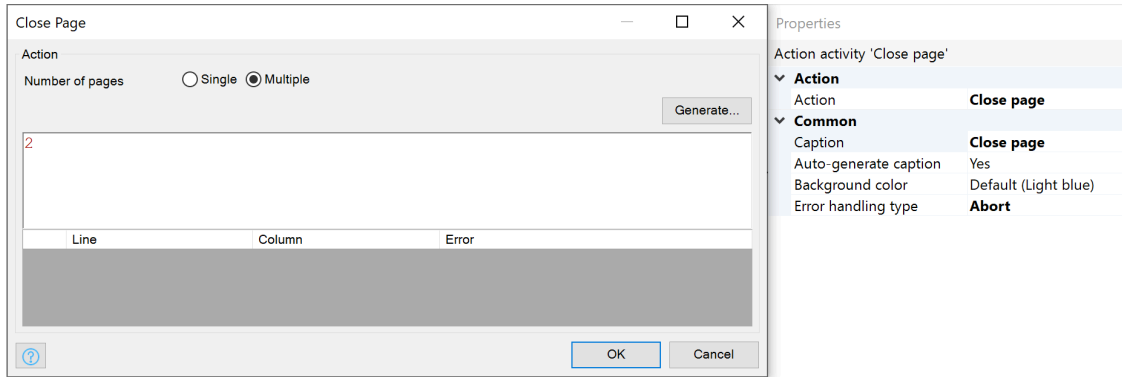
Close Page

Action

Number of pages Single Multiple

Generate...

2

| | Line | Column | Error |
|---|---|---|---|

OK Cancel

Properties

Action activity 'Close page'

Action

| Action | Close page |
|---|---|

Common

| Caption | Close page |
|---|---|
| Auto-generate caption | Yes |
| Background color | Default (Light blue) |
| Error handling type | Abort |